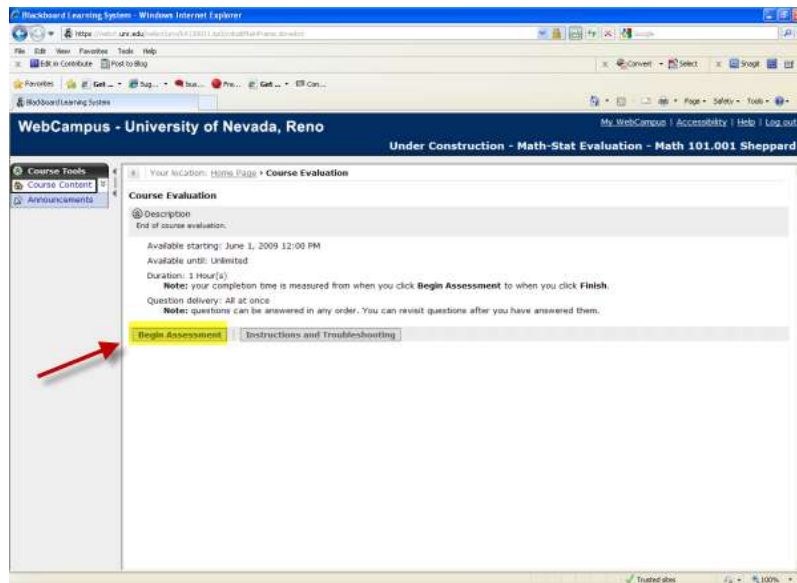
Blackboard Learning System - Windows Internet Explorer

https://webct.unr.edu/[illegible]

File Edit View Favorites Tools Help

Edit in Contribute Post to Blog

Convert Select Snagit

Favorites Get... Sug... Bus... Pre... Get... Con...

Blackboard Learning System

Page Safety Tools

WebCampus - University of Nevada, Reno

My WebCampus | Accessibility | Help | Log out

Under Construction - Math-Stat Evaluation - Math 101.001 Sheppard

Course Tools

Course Content

Announcements

Your location: Home Page > Course Evaluation

Course Evaluation

Description

End of course evaluation.

Available starting: June 1, 2009 12:00 PM

Available until: Unlimited

Duration: 1 Hour(s)

Note: your completion time is measured from when you click Begin Assessment to when you click Finish.

Question delivery: All at once

Note: questions can be answered in any order. You can revisit questions after you have answered them.

Begin Assessment

Instructions and Troubleshooting

Trusted sites

100%